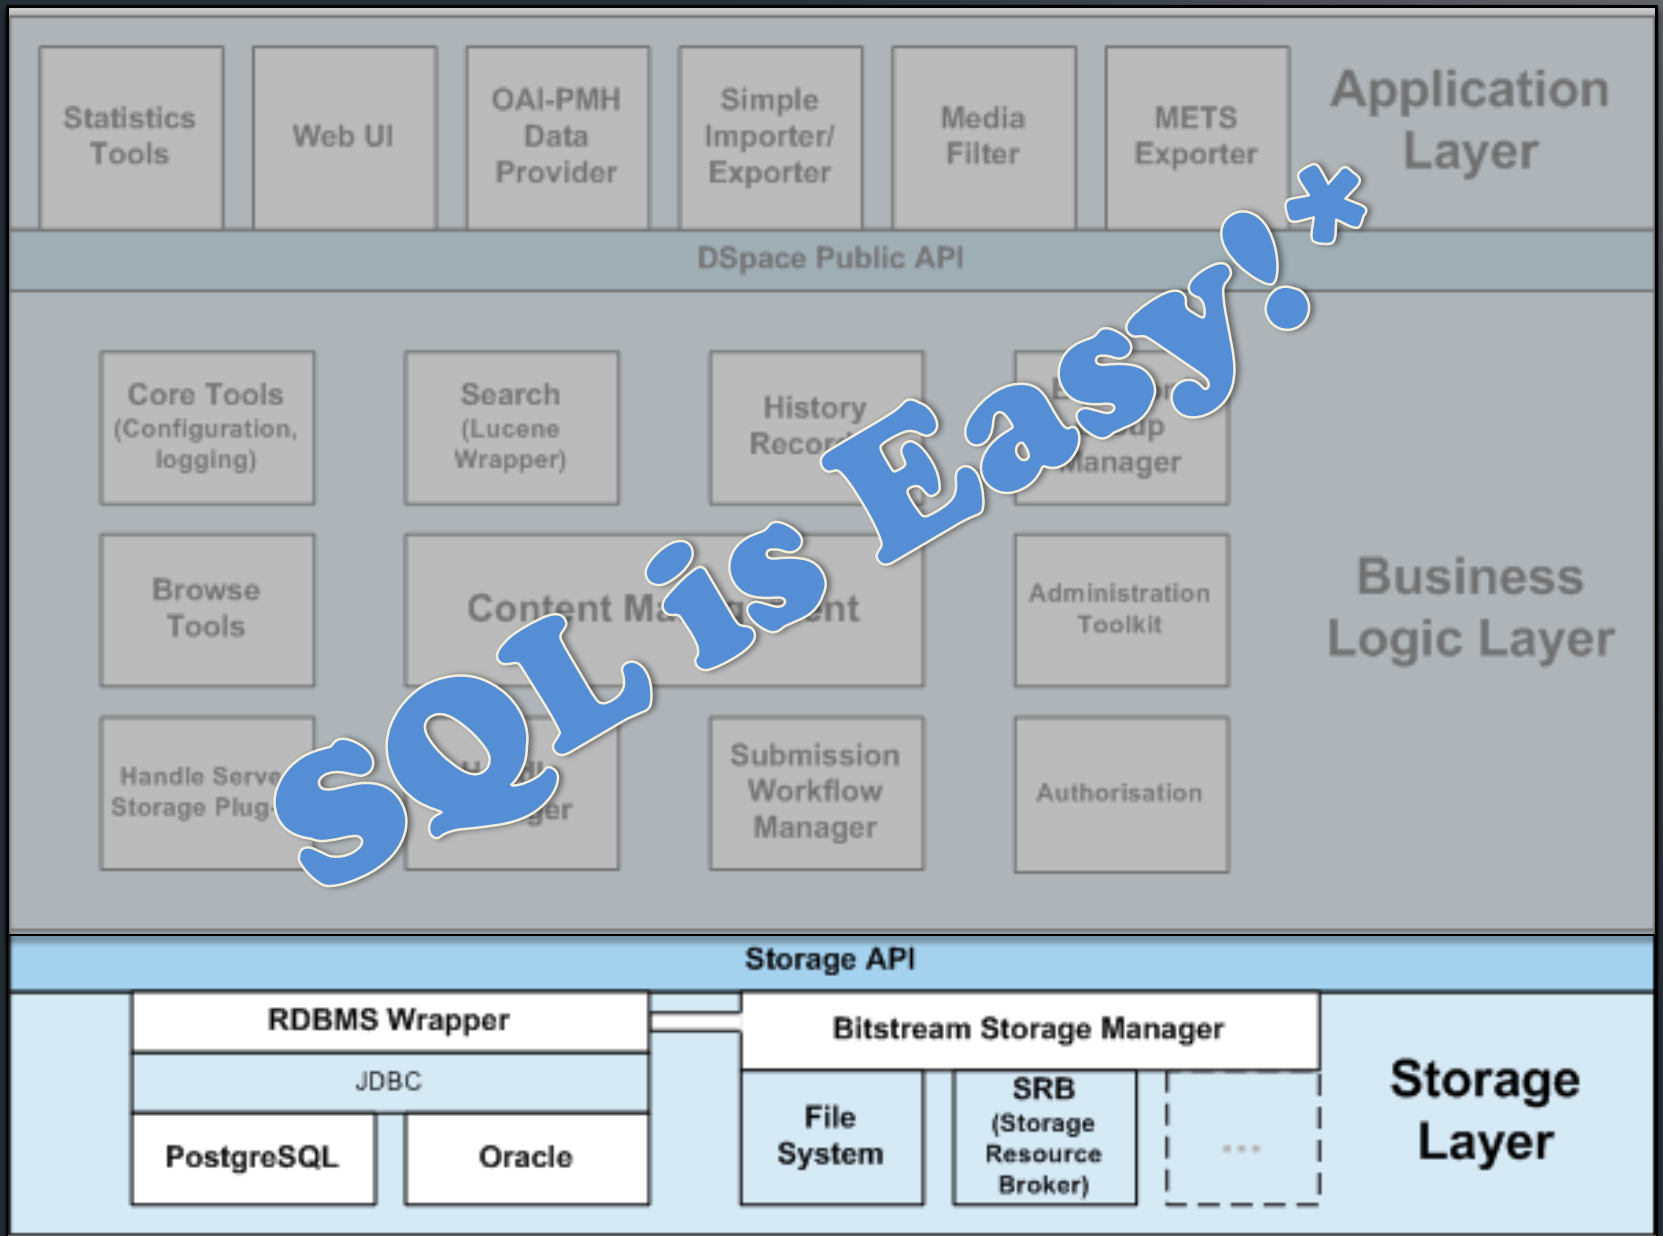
Statistics Tools

Web UI

OAI-PMH Data Provider

Simple Importer/ Exporter

Media Filter

METS Exporter

Application Layer

DSpace Public API

Core Tools (Configuration, logging)

Search (Lucene Wrapper)

History Recor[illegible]

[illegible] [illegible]up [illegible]anager

Browse Tools

Content Ma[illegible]ent

Administration Toolkit

Business Logic Layer

Handle Serve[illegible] Storage Plug-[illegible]

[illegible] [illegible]ger

Submission Workflow Manager

Authorisation

SQL is Easy!*

Storage API

RDBMS Wrapper

JDBC

PostgreSQL

Oracle

Bitstream Storage Manager

File System

SRB (Storage Resource Broker)

...

Storage Layer